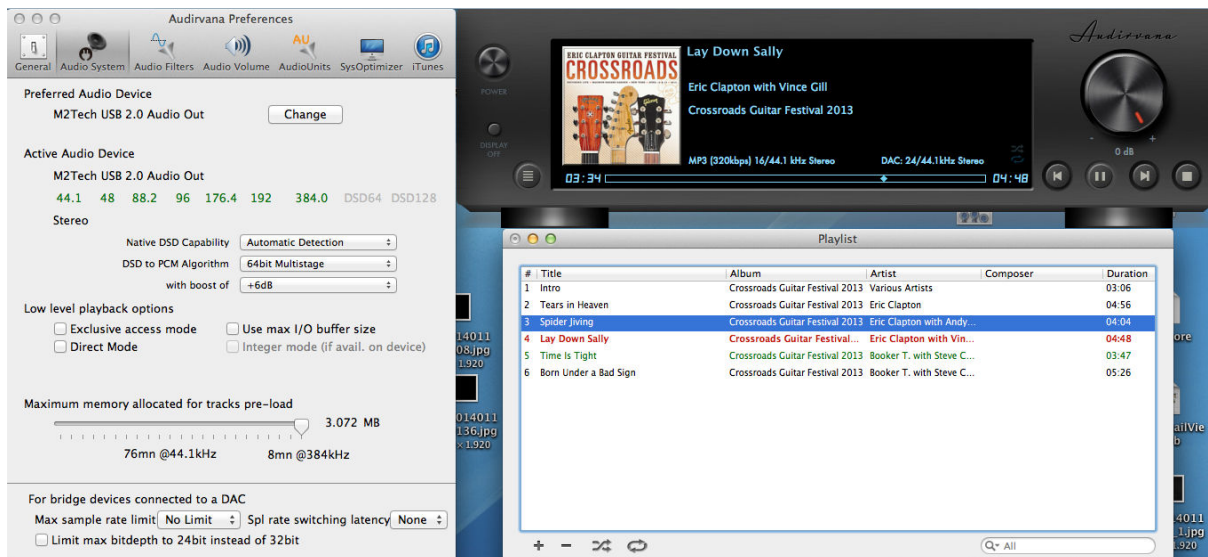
Audirvana Preferences

General Audio System Audio Filters Audio Volume AudioUnits SysOptimizer iTunes

Preferred Audio Device
M2Tech USB 2.0 Audio Out Change

Active Audio Device
M2Tech USB 2.0 Audio Out
44.1 48 88.2 96 176.4 192 384.0 DSD64 DSD128
Stereo

Native DSD Capability Automatic Detection
DSD to PCM Algorithm 64bit Multistage
with boost of +6dB

Low level playback options
Exclusive access mode Use max I/O buffer size
Direct Mode Integer mode (if avail. on device)

Maximum memory allocated for tracks pre-load
3.072 MB
76mn @44.1kHz 8mn @384kHz

For bridge devices connected to a DAC
Max sample rate limit No Limit Spl rate switching latency None
Limit max bitdepth to 24bit instead of 32bit

Audirvana
POWER
DISPLAY OFF
ERIC CLAPTON GUITAR FESTIVAL CROSSROADS
Lay Down Sally
Eric Clapton with Vince Gill
Crossroads Guitar Festival 2013
MP3 (320kbps) 16/44.1 kHz Stereo DAC: 24/44.1kHz Stereo
03:34 04:48
- + 0 dB

Playlist

| # | Title | Album | Artist | Composer | Duration |
|---|---|---|---|---|---|
| 1 | Intro | Crossroads Guitar Festival 2013 | Various Artists | | 03:06 |
| 2 | Tears in Heaven | Crossroads Guitar Festival 2013 | Eric Clapton | | 04:56 |
| 3 | Spider Jiving | Crossroads Guitar Festival 2013 | Eric Clapton with Andy… | | 04:04 |
| 4 | Lay Down Sally | Crossroads Guitar Festival… | Eric Clapton with Vin… | | 04:48 |
| 5 | Time Is Tight | Crossroads Guitar Festival 2013 | Booker T. with Steve C… | | 03:47 |
| 6 | Born Under a Bad Sign | Crossroads Guitar Festival 2013 | Booker T. with Steve C… | | 05:26 |

+ − Q~ All

14011 08.jpg 1.920
014011 136.jpg ×1.920
ore
ailVie b
4011 1.jpg 920